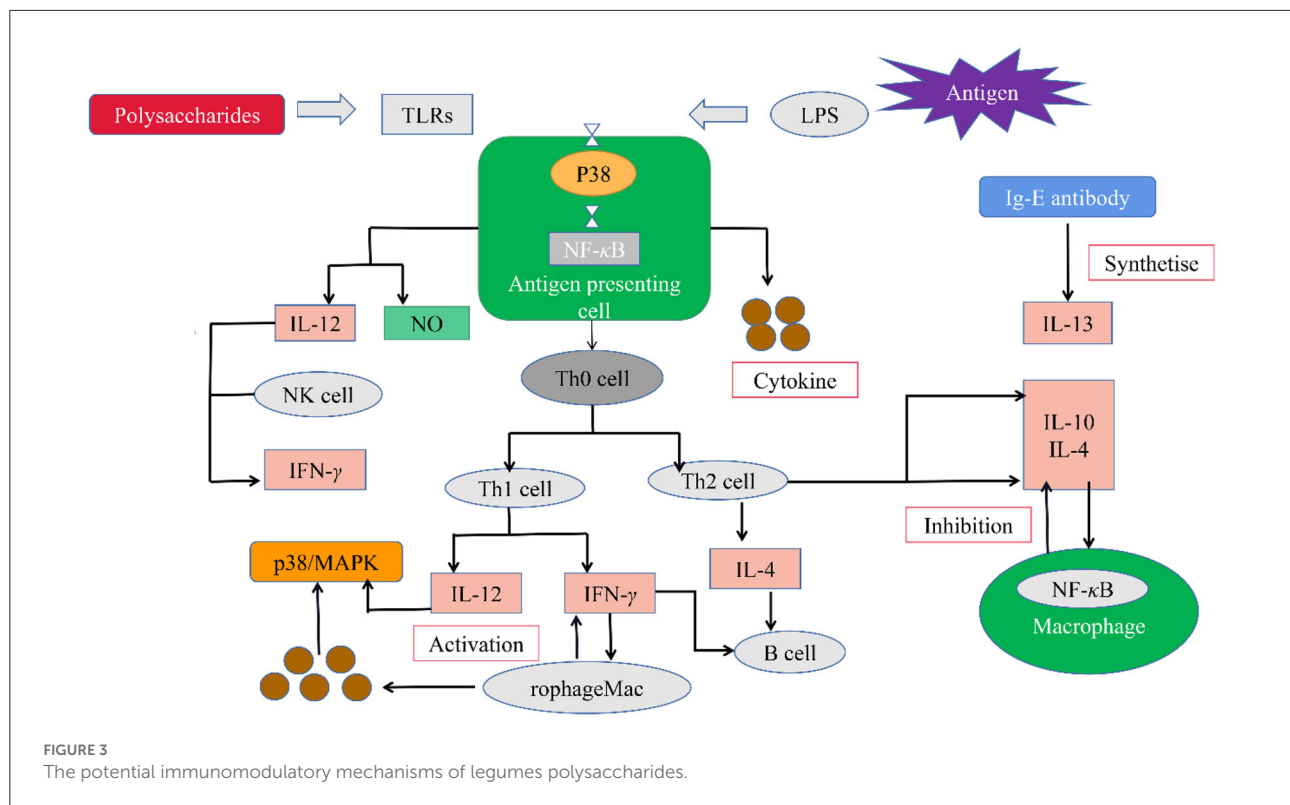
Polysaccharides

TLRs

LPS

Antigen

P38

NF-$\kappa$B

Antigen presenting cell

Ig-E antibody

Synthetise

IL-13

IL-12

NO

Cytokine

Th0 cell

NK cell

IFN-$\gamma$

Th1 cell

Th2 cell

IL-10
IL-4

Inhibition

p38/MAPK

IL-12

IFN-$\gamma$

IL-4

Activation

B cell

NF-$\kappa$B

Macrophage

rophageMac

FIGURE 3
The potential immunomodulatory mechanisms of legumes polysaccharides.